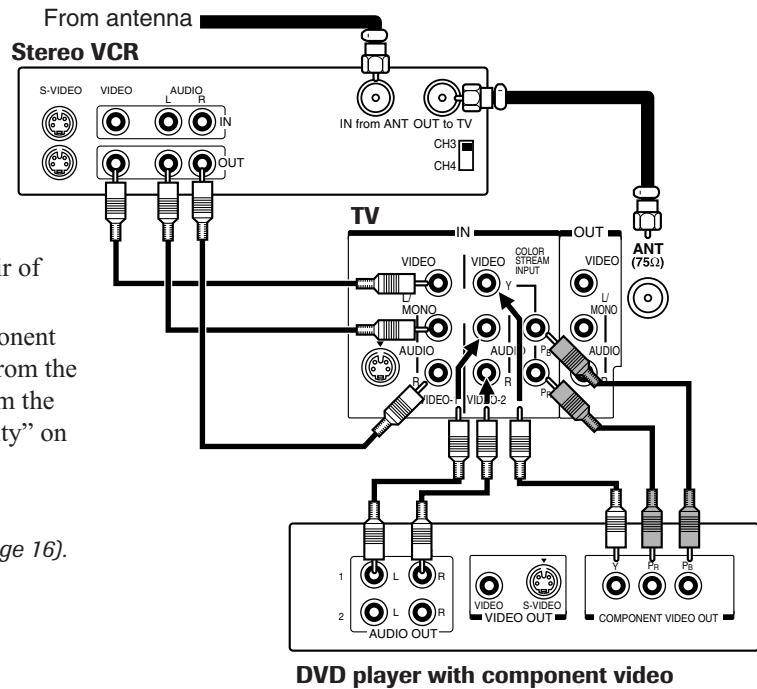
From antenna

Stereo VCR

S-VIDEO VIDEO AUDIO L R IN

OUT

IN from ANT OUT to TV

CH3 CH4

TV

IN OUT

VIDEO L/ MONO AUDIO R

VIDEO COLOR STREAM INPUT Y

AUDIO $P_B$ $P_R$ R

VIDEO-1 VIDEO-2

VIDEO L/ MONO AUDIO R

ANT (75Ω)

ir of

onent rom the m the ty" on

ge 16).

1 L R

2 L R

AUDIO OUT

VIDEO S-VIDEO VIDEO OUT

Y $P_R$ $P_B$

COMPONENT VIDEO OUT

DVD player with component video